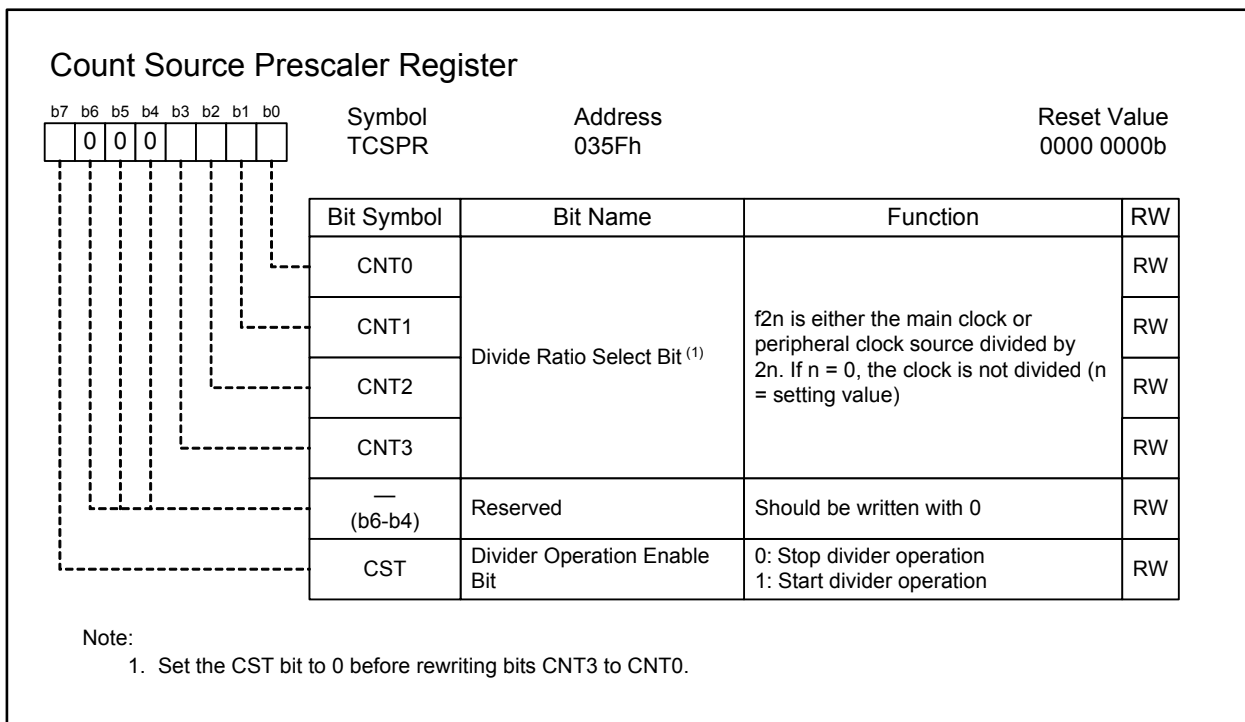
Count Source Prescaler Register

b7 b6 b5 b4 b3 b2 b1 b0

0 0 0

Symbol
TCSPR

Address
035Fh

Reset Value
0000 0000b

| Bit Symbol | Bit Name | Function | RW |
|---|---|---|---|
| CNT0 | Divide Ratio Select Bit $^{(1)}$ | f2n is either the main clock or peripheral clock source divided by 2n. If n = 0, the clock is not divided (n = setting value) | RW |
| CNT1 | | | RW |
| CNT2 | | | RW |
| CNT3 | | | RW |
| — (b6-b4) | Reserved | Should be written with 0 | RW |
| CST | Divider Operation Enable Bit | 0: Stop divider operation 1: Start divider operation | RW |

Note:
1. Set the CST bit to 0 before rewriting bits CNT3 to CNT0.